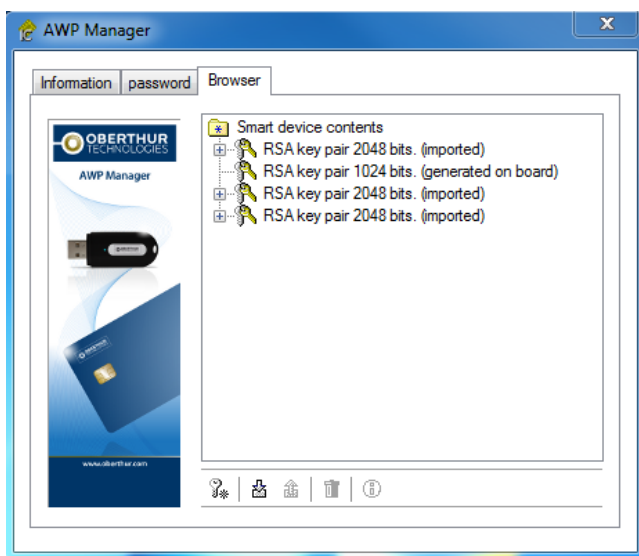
AWP Manager

Information | password | Browser

OBERTHUR TECHNOLOGIES
AWP Manager

www.oberthur.com

Smart device contents
RSA key pair 2048 bits. (imported)
RSA key pair 1024 bits. (generated on board)
RSA key pair 2048 bits. (imported)
RSA key pair 2048 bits. (imported)